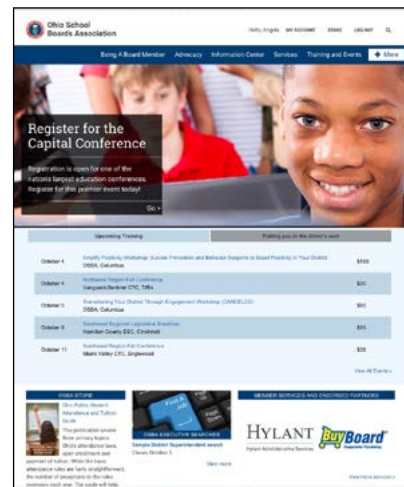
Ohio School Boards Association

Hello, Angela MY ACCOUNT STORE LOG OUT

Being A Board Member Advocacy Information Center Services Training and Events More

Register for the Capital Conference

Registration is open for one of the nation's largest education conferences. Register for this premier event today!

Go

Upcoming Training

Putting you in the driver's seat

| | | |
|---|---|---|
| October 4 | Amplify Positivity Workshop: Success Prevention and Behavior Supports to Boost Positivity in Your District OSBA, Columbus | $150 |
| October 4 | Northwest Region Fall Conference Vanguard-Sentinel CTC, Tiffin | $30 |
| October 5 | Transforming Your District Through Engagement Workshop (CANCELED) OSBA, Columbus | $95 |
| October 5 | Southeast Region Legislative Breakfast Hamilton County ESC, Cincinnati | $35 |
| October 11 | Southwest Region Fall Conference Miami Valley CTC, Englewood | $38 |

View All Events

OSBA STORE

Ohio Public Student Attendance and Tuition Guide

This publication covers three primary topics: Ohio's attendance laws, open enrollment and payment of tuition. While the basic attendance rules are fairly straightforward, the number of exceptions to the rules increases each year. The guide will help

OSBA EXECUTIVE SEARCHES

Sample District Superintendent search Closes October 5

View more

MEMBER SERVICES AND ENDORSED PARTNERS

HYLANT

Hylant Administrative Services

BuyBoard

View more services